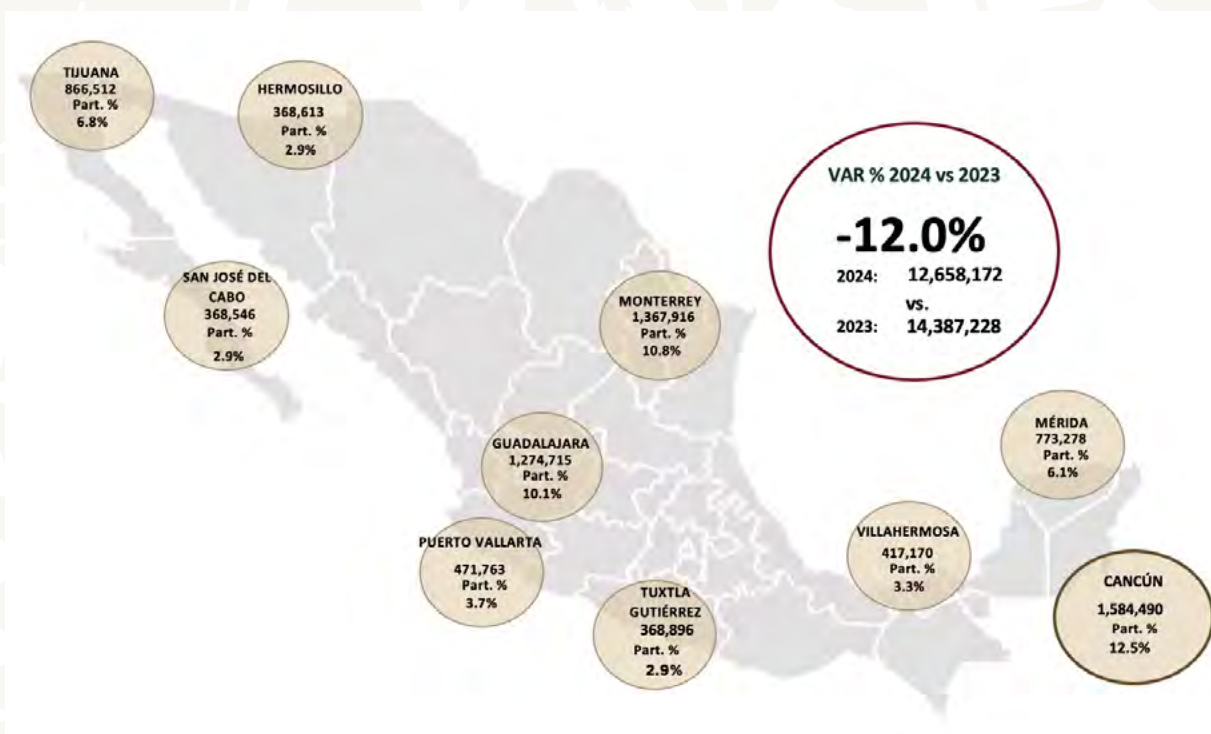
TIJUANA
866,512
Part. %
6.8%

HERMOSILLO
368,613
Part. %
2.9%

VAR % 2024 vs 2023
-12.0%
2024: 12,658,172
vs.
2023: 14,387,228

SAN JOSÉ DEL CABO
368,546
Part. %
2.9%

MONTERREY
1,367,916
Part. %
10.8%

MÉRIDA
773,278
Part. %
6.1%

GUADALAJARA
1,274,715
Part. %
10.1%

PUERTO VALLARTA
471,763
Part. %
3.7%

VILLAHERMOSA
417,170
Part. %
3.3%

TUXTLA GUTIÉRREZ
368,896
Part. %
2.9%

CANCÚN
1,584,490
Part. %
12.5%